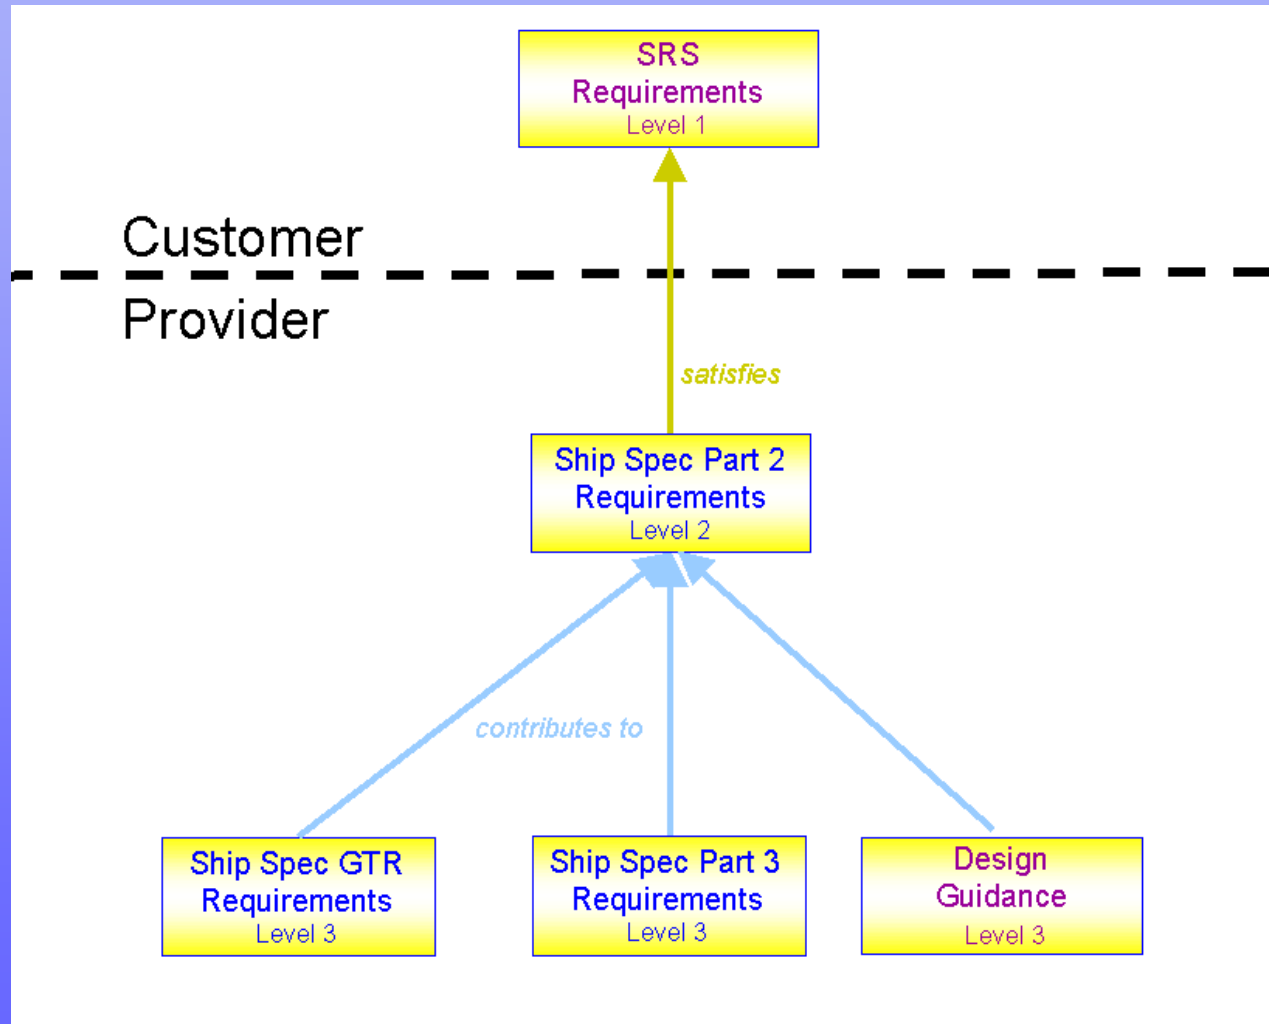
SRS
Requirements
Level 1

Customer

Provider

satisfies

Ship Spec Part 2
Requirements
Level 2

contributes to

Ship Spec GTR
Requirements
Level 3

Ship Spec Part 3
Requirements
Level 3

Design
Guidance
Level 3